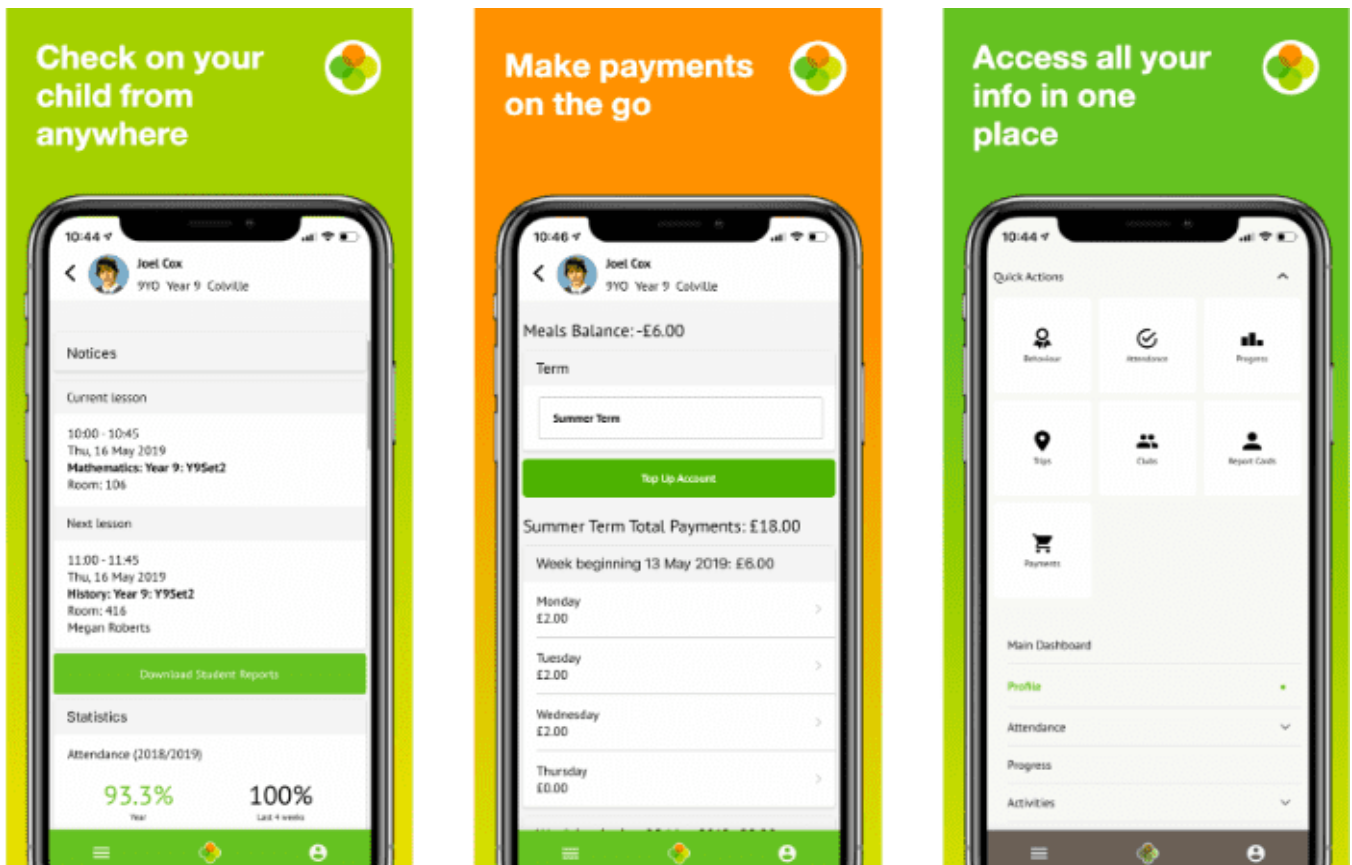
Check on your child from anywhere

10:44

Joel Cox
9YO Year 9 Colville

Notices

Current lesson

10:00 - 10:45
Thu, 16 May 2019
Mathematics: Year 9: Y9Set2
Room: 106

Next lesson

11:00 - 11:45
Thu, 16 May 2019
History: Year 9: Y9Set2
Room: 416
Megan Roberts

Download Student Reports

Statistics

Attendance (2018/2019)

93.3%
Year

100%
Last 4 weeks

Make payments on the go

10:46

Joel Cox
9YO Year 9 Colville

Meals Balance: -£6.00

Term

Summer Term

Top Up Account

Summer Term Total Payments: £18.00

Week beginning 13 May 2019: £6.00

Monday
£2.00

Tuesday
£2.00

Wednesday
£2.00

Thursday
£0.00

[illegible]

Access all your info in one place

10:44

Quick Actions

Behaviour

Attendance

Progress

Trips

Clubs

Report Cards

Payments

Main Dashboard

Profile

Attendance

Progress

Activities